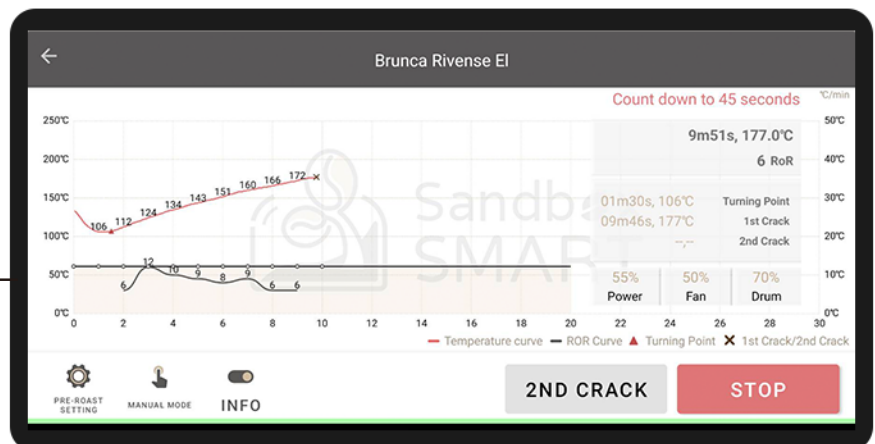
Brunca Rivense El

Count down to 45 seconds

℃/min

250℃
200℃
150℃
100℃
50℃
0℃

50℃
40℃
30℃
20℃
10℃
0℃

106 112 124 134 143 151 160 166 172

12 10 9 8 9 6 6 6

0 2 4 6 8 10 12 14 16 18 20 22 24 26 28 30

9m51s, 177.0℃
6 RoR

01m30s, 106℃ Turning Point
09m46s, 177℃ 1st Crack
--,-- 2nd Crack

| 55% | 50% | 70% |
|---|---|---|
| Power | Fan | Drum |

Sandbox SMART

Temperature curve — ROR Curve ▲ Turning Point ✕ 1st Crack/2nd Crack

PRE-ROAST SETTING
MANUAL MODE
INFO

2ND CRACK
STOP